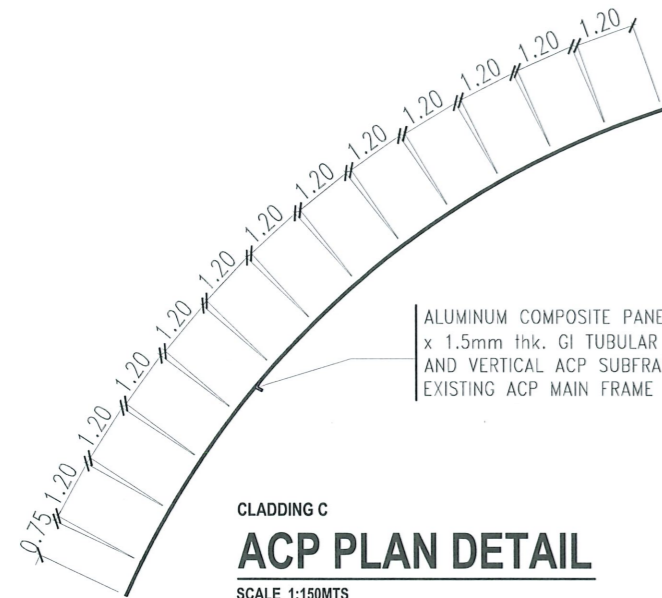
0.75 1.20 1.20 1.20 1.20 1.20 1.20 1.20 1.20 1.20 1.20 1.20 1.20 1.20

ALUMINUM COMPOSITE PANE
x 1.5mm thk. GI TUBULAR
AND VERTICAL ACP SUBFRA
EXISTING ACP MAIN FRAME

CLADDING C
ACP PLAN DETAIL
SCALE 1:150MTS